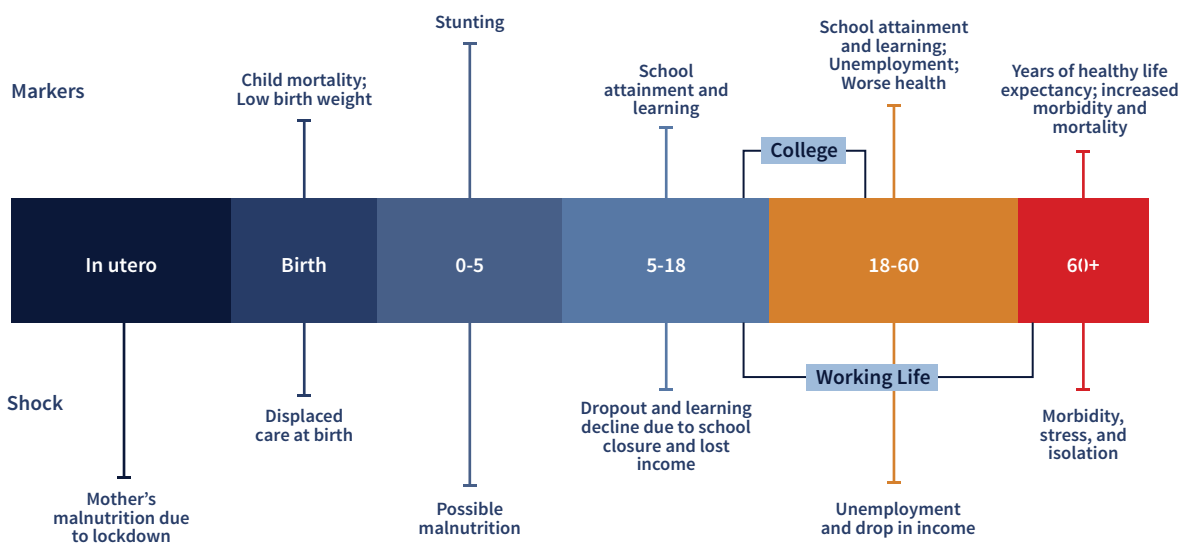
Markers

Child mortality; Low birth weight

Stunting

School attainment and learning

College

School attainment and learning; Unemployment; Worse health

Years of healthy life expectancy; increased morbidity and mortality

In utero

Birth

0-5

5-18

18-60

60+

Working Life

Shock

Mother's malnutrition due to lockdown

Displaced care at birth

Possible malnutrition

Dropout and learning decline due to school closure and lost income

Unemployment and drop in income

Morbidity, stress, and isolation